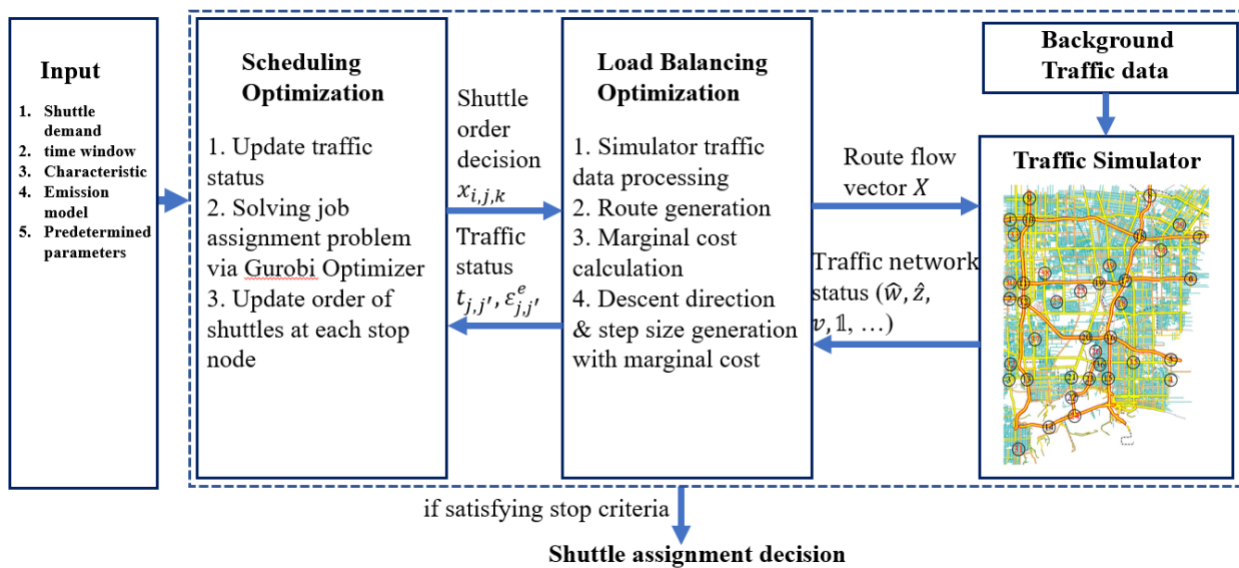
Input

1. Shuttle demand
2. time window
3. Characteristic
4. Emission model
5. Predetermined parameters

Scheduling Optimization

1. Update traffic status
2. Solving job assignment problem via Gurobi Optimizer
3. Update order of shuttles at each stop node

Shuttle order decision $x_{i,j,k}$

Traffic status $t_{j,j'}, \varepsilon^{e}_{j,j'}$

Load Balancing Optimization

1. Simulator traffic data processing
2. Route generation
3. Marginal cost calculation
4. Descent direction & step size generation with marginal cost

Route flow vector $X$

Traffic network status $(\hat{w}, \hat{z}, v, \mathbb{1}, \ldots)$

Background Traffic data

Traffic Simulator

if satisfying stop criteria

Shuttle assignment decision